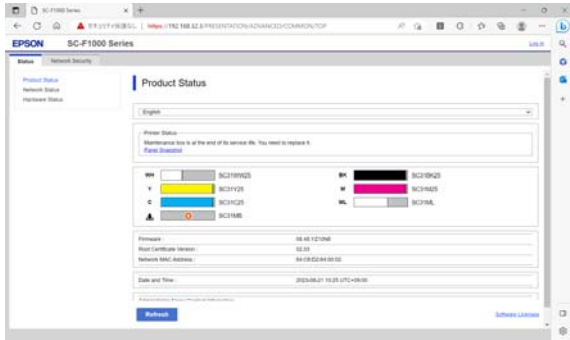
SC-F1000 Series

セキュリティ保護なし | https://192.168.52.8/PRESENTATION/ADVANCED/COMMON/TOP

EPSON SC-F1000 Series

Log in

Status | Network Security

Product Status
Network Status
Hardware Status

Product Status

English

Printer Status

Maintenance box is at the end of its service life. You need to replace it.
Panel Snapshot

WH SC31WH25
BK SC31BK25
Y SC31Y25
M SC31M25
C SC31C25
WL SC31ML
SC31MB

Firmware : 06.40.YZ10N8
Root Certificate Version : 02.03
Network MAC Address : 64:C6:D2:64:00:02

Date and Time : 2023-06-21 10:25 UTC+09:00

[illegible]

Refresh

Software Licenses